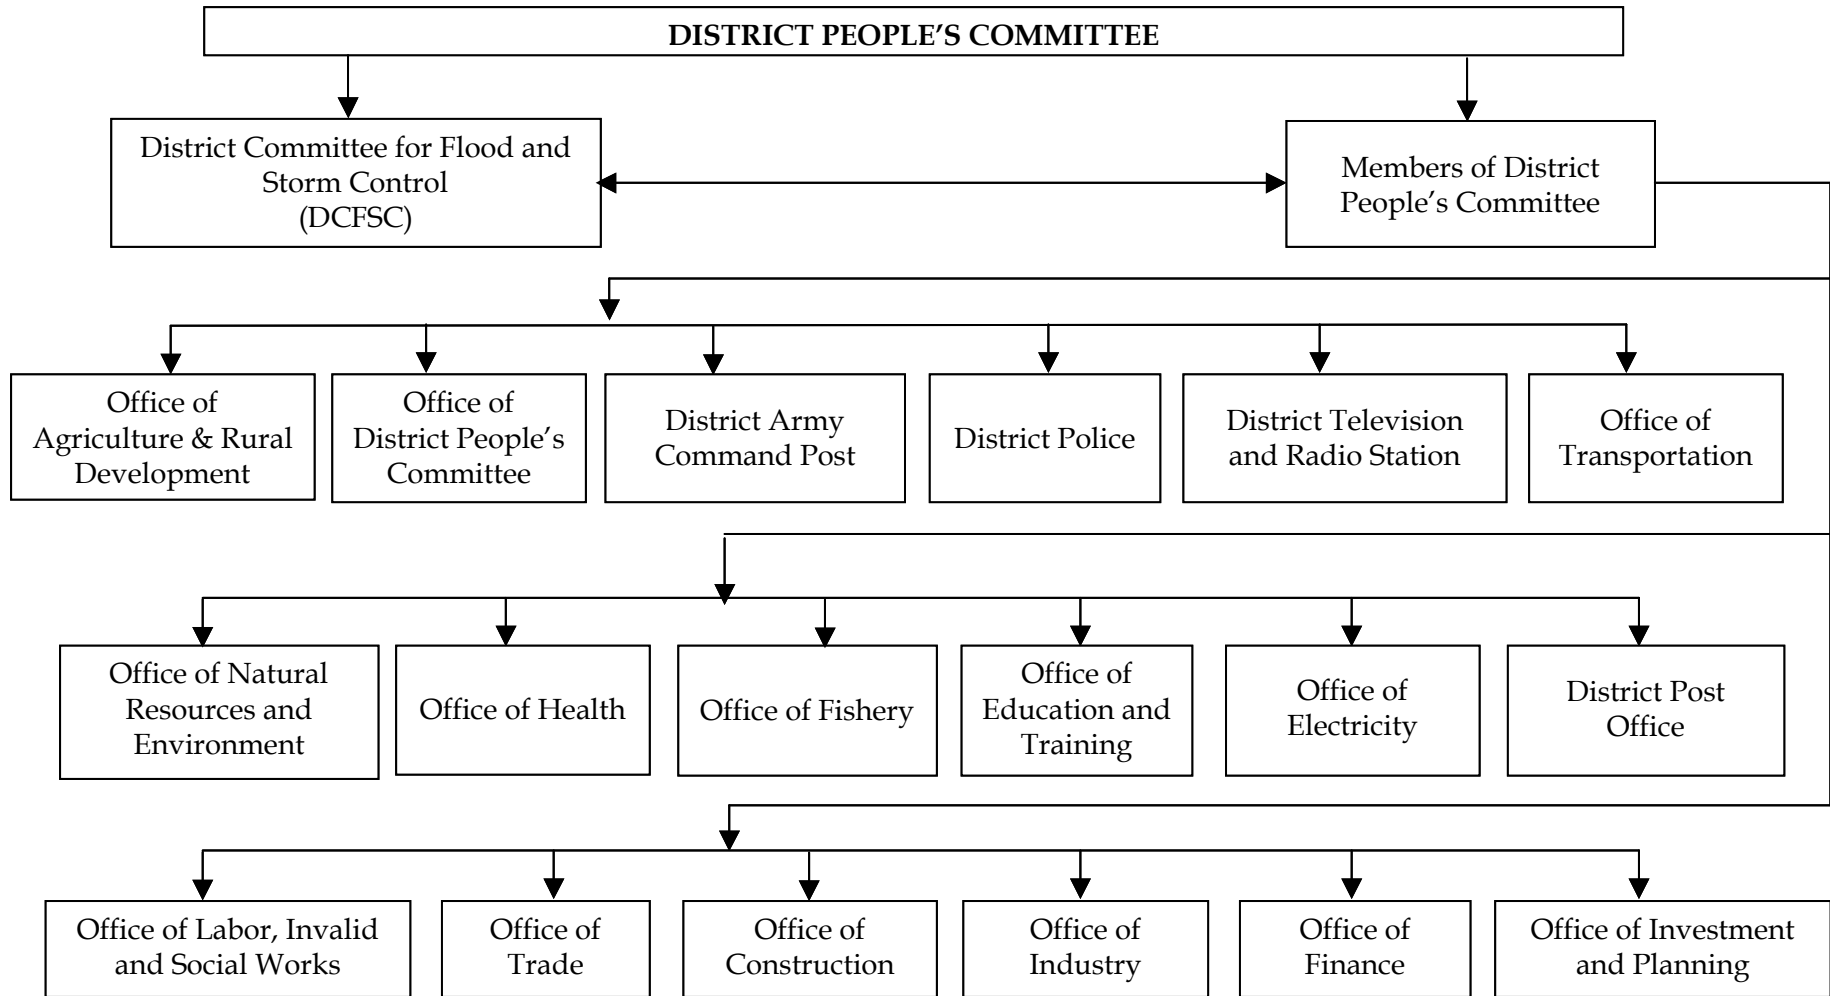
DISTRICT PEOPLE’S COMMITTEE

District Committee for Flood and Storm Control (DCFSC)

Members of District People’s Committee

Office of Agriculture & Rural Development

Office of District People’s Committee

District Army Command Post

District Police

District Television and Radio Station

Office of Transportation

Office of Natural Resources and Environment

Office of Health

Office of Fishery

Office of Education and Training

Office of Electricity

District Post Office

Office of Labor, Invalid and Social Works

Office of Trade

Office of Construction

Office of Industry

Office of Finance

Office of Investment and Planning